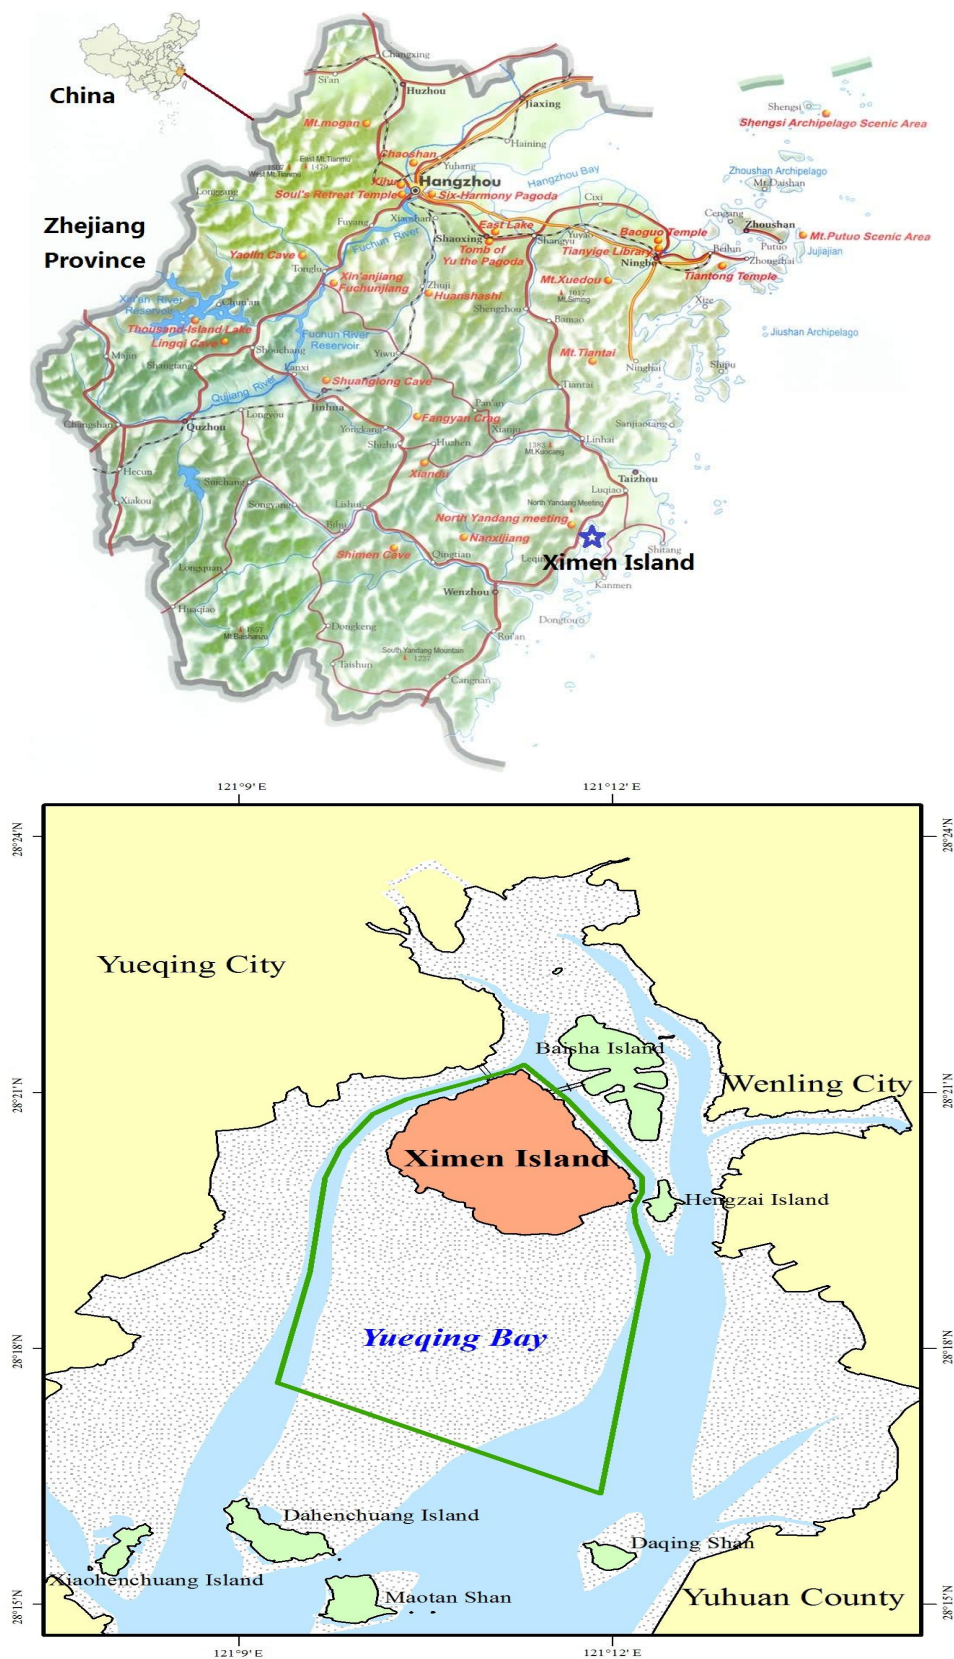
China

Zhejiang Province

Changxing
Huzhou
Jiaxing
Haining
Mt.mogan
Chaoshan
Yuhang
Hangzhou
Hangzhou Bay
Xihu
Soul's Retreat Temple
Six-Harmony Pagoda
Cixi
Fuyang
Xiaoshan
East Lake
Shaoxing
Shangyu
Yuyao
Baoguo Temple
Zhoushan
Tomb of Yu the Pagoda
Tianyige Library
Ningbo
Yaolin Cave
Tonglu
Fuchun River
Xin'anjiang Fuchunjiang
Zhuji
Huanshashi
Mt.Xuedou
Tiantong Temple
Shengzhou
Chun'an
Xin'an River Reservoir
Thousand-Island Lake
Lingqi Cave
Fuchun River Reservoir
Majin
Shouchang
Yiwu
Mt.Tiantai
Ninghai
Lanxi
Shuanglong Cave
Tiantai
Qujiang River
Jinhua
Longyou
Quzhou
Yongkang
Pan'an
Fangyan Crag
Xianju
Linhai
Sanjiaotang
Changshan
Jiangshan
Hecun
Xiakou
Suichang
Songyang
Lishui
Xiandu
Taizhou
Luqiao
North Yandang meeting
Nanxijiang
Shimen Cave
Qingtian
Yueqing
Ximen Island
Shitang
Kanmen
Wenzhou
Longquan
Huaqiao
Mt.Baishanzu
Dongkeng
Dongtou
Rui'an
South Yandang Mountain
Taishun
Cangnan
Shengsi
Shengsi Archipelago Scenic Area
Zhoushan Archipelago
Mt.Daishan
Cengang
Mt.Putuo Scenic Area
Putuo
Jujiajian
Beilun
Zhongshai
Xige
Jiushan Archipelago
Shipu
Mt.Kuocang
Longgang
West Mt.Tianmu
East Mt.Tianmu

121°9' E
121°12' E
28°24'N
28°21'N
28°18'N
28°15'N

Yueqing City
Baisha Island
Wenling City
Ximen Island
Hengzai Island
Yueqing Bay
Dahenchuang Island
Daqing Shan
Xiaohenchuang Island
Maotan Shan
Yuhuan County